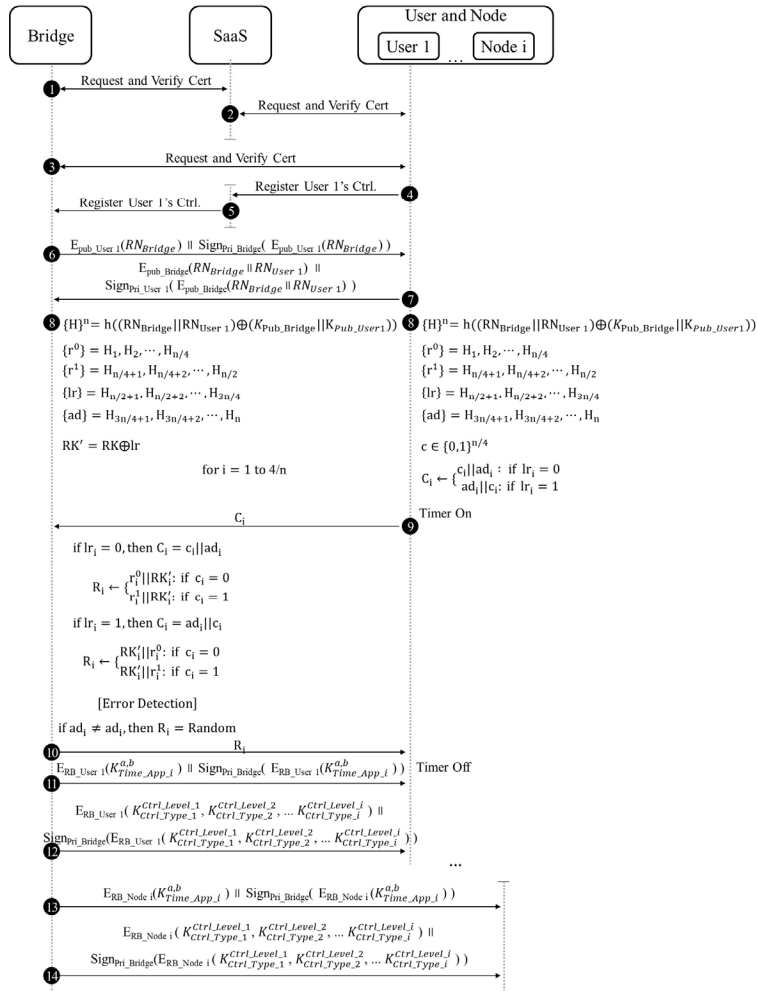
Bridge

SaaS

User and Node

User 1

…

Node i

1 Request and Verify Cert

2 Request and Verify Cert

3 Request and Verify Cert

4 Register User 1's Ctrl.

5 Register User 1's Ctrl.

6 $E_{pub\_User\ 1}(RN_{Bridge})$ || $Sign_{Pri\_Bridge}(E_{pub\_User\ 1}(RN_{Bridge}))$

$E_{pub\_Bridge}(RN_{Bridge} || RN_{User\ 1})$ || $Sign_{Pri\_User\ 1}(E_{pub\_Bridge}(RN_{Bridge} || RN_{User\ 1}))$

7

8 $\{H\}^n = h((RN_{Bridge}||RN_{User\ 1}) \oplus (K_{Pub\_Bridge}||K_{Pub\_User1}))$

$\{r^0\} = H_1, H_2, \cdots, H_{n/4}$

$\{r^1\} = H_{n/4+1}, H_{n/4+2}, \cdots, H_{n/2}$

$\{lr\} = H_{n/2+1}, H_{n/2+2}, \cdots, H_{3n/4}$

$\{ad\} = H_{3n/4+1}, H_{3n/4+2}, \cdots, H_n$

$RK' = RK \oplus lr$

for i = 1 to 4/n

8 $\{H\}^n = h((RN_{Bridge}||RN_{User\ 1}) \oplus (K_{Pub\_Bridge}||K_{Pub\_User1}))$

$\{r^0\} = H_1, H_2, \cdots, H_{n/4}$

$\{r^1\} = H_{n/4+1}, H_{n/4+2}, \cdots, H_{n/2}$

$\{lr\} = H_{n/2+1}, H_{n/2+2}, \cdots, H_{3n/4}$

$\{ad\} = H_{3n/4+1}, H_{3n/4+2}, \cdots, H_n$

$c \in \{0,1\}^{n/4}$

$C_i \leftarrow \{ \begin{matrix} c_i||ad_i: \text{ if } lr_i = 0 \\ ad_i||c_i: \text{ if } lr_i = 1 \end{matrix}$

$C_i$

9 Timer On

if $lr_i = 0$, then $C_i = c_i||ad_i$

$R_i \leftarrow \{ \begin{matrix} r_i^0||RK_i': \text{ if } c_i = 0 \\ r_i^1||RK_i': \text{ if } c_i = 1 \end{matrix}$

if $lr_i = 1$, then $C_i = ad_i||c_i$

$R_i \leftarrow \{ \begin{matrix} RK_i'||r_i^0: \text{ if } c_i = 0 \\ RK_i'||r_i^1: \text{ if } c_i = 1 \end{matrix}$

[Error Detection]

if $ad_i \neq ad_i$, then $R_i$ = Random

10 $R_i$

11 $E_{RB\_User\ 1}(K^{a,b}_{Time\_App\_i})$ || $Sign_{Pri\_Bridge}(E_{RB\_User\ 1}(K^{a,b}_{Time\_App\_i}))$ Timer Off

$E_{RB\_User\ 1}(K^{Ctrl\_Level\_1}_{Ctrl\_Type\_1}, K^{Ctrl\_Level\_2}_{Ctrl\_Type\_2}, \ldots K^{Ctrl\_Level\_i}_{Ctrl\_Type\_i})$ ||

12 $Sign_{Pri\_Bridge}(E_{RB\_User\ 1}(K^{Ctrl\_Level\_1}_{Ctrl\_Type\_1}, K^{Ctrl\_Level\_2}_{Ctrl\_Type\_2}, \ldots K^{Ctrl\_Level\_i}_{Ctrl\_Type\_i}))$

…

13 $E_{RB\_Node\ i}(K^{a,b}_{Time\_App\_i})$ || $Sign_{Pri\_Bridge}(E_{RB\_Node\ i}(K^{a,b}_{Time\_App\_i}))$

$E_{RB\_Node\ i}(K^{Ctrl\_Level\_1}_{Ctrl\_Type\_1}, K^{Ctrl\_Level\_2}_{Ctrl\_Type\_2}, \ldots K^{Ctrl\_Level\_i}_{Ctrl\_Type\_i})$ ||

14 $Sign_{Pri\_Bridge}(E_{RB\_Node\ i}(K^{Ctrl\_Level\_1}_{Ctrl\_Type\_1}, K^{Ctrl\_Level\_2}_{Ctrl\_Type\_2}, \ldots K^{Ctrl\_Level\_i}_{Ctrl\_Type\_i}))$